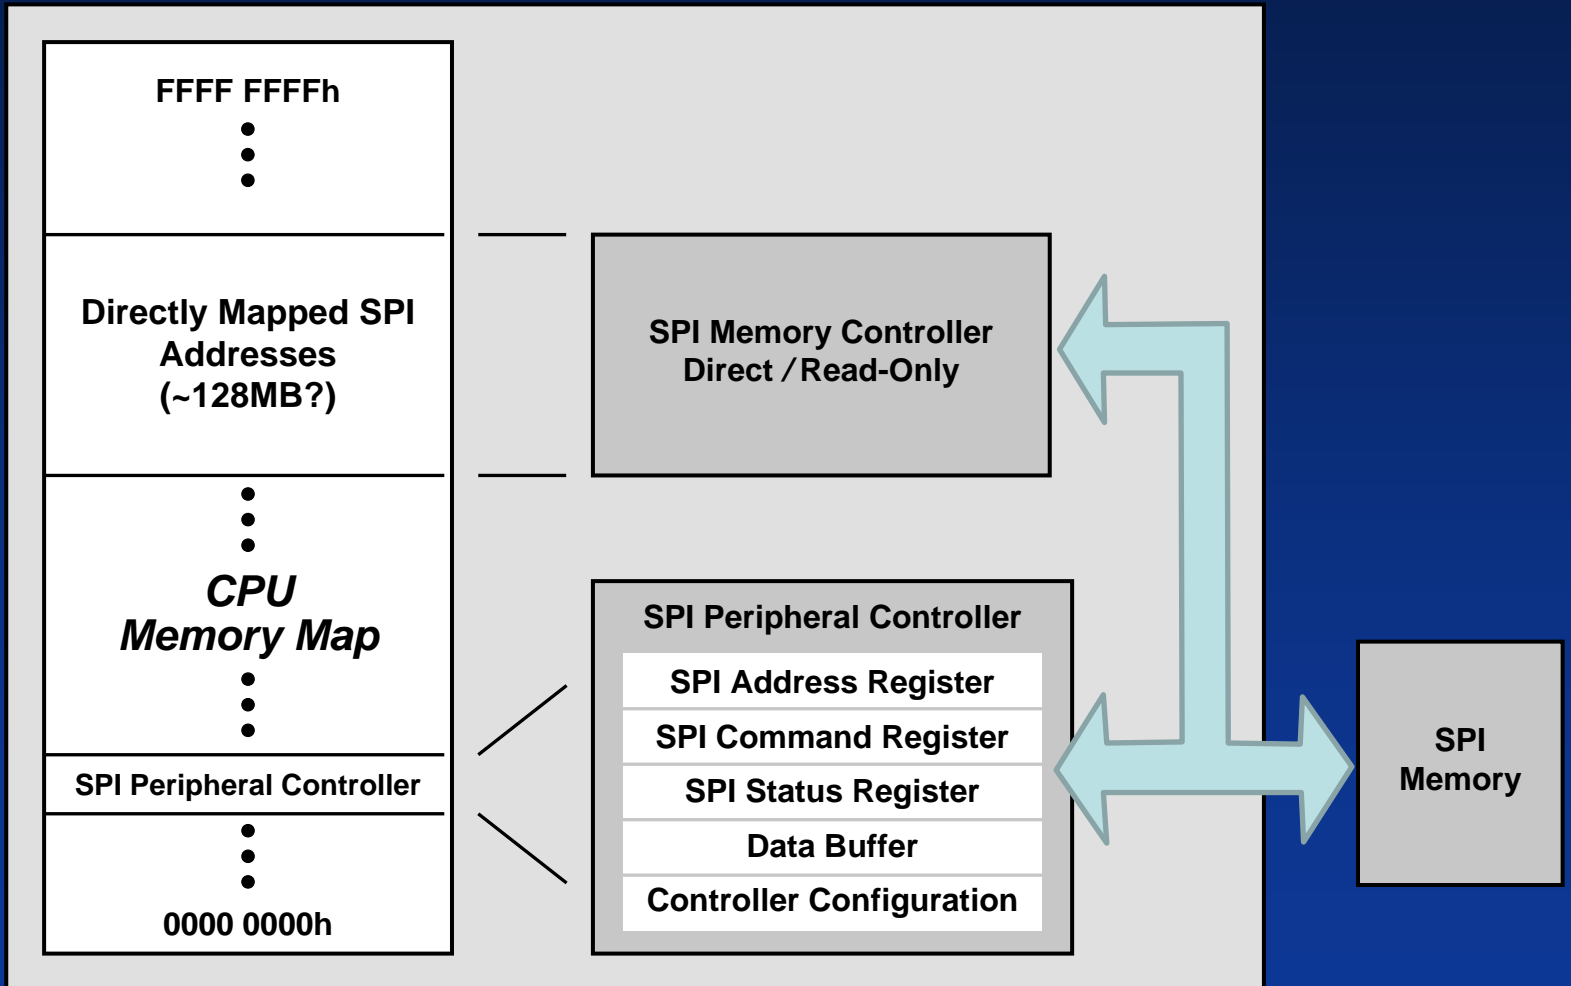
FFFF FFFFh

Directly Mapped SPI Addresses (~128MB?)

CPU Memory Map

SPI Peripheral Controller

0000 0000h

SPI Memory Controller Direct / Read-Only

SPI Peripheral Controller

SPI Address Register

SPI Command Register

SPI Status Register

Data Buffer

Controller Configuration

SPI Memory